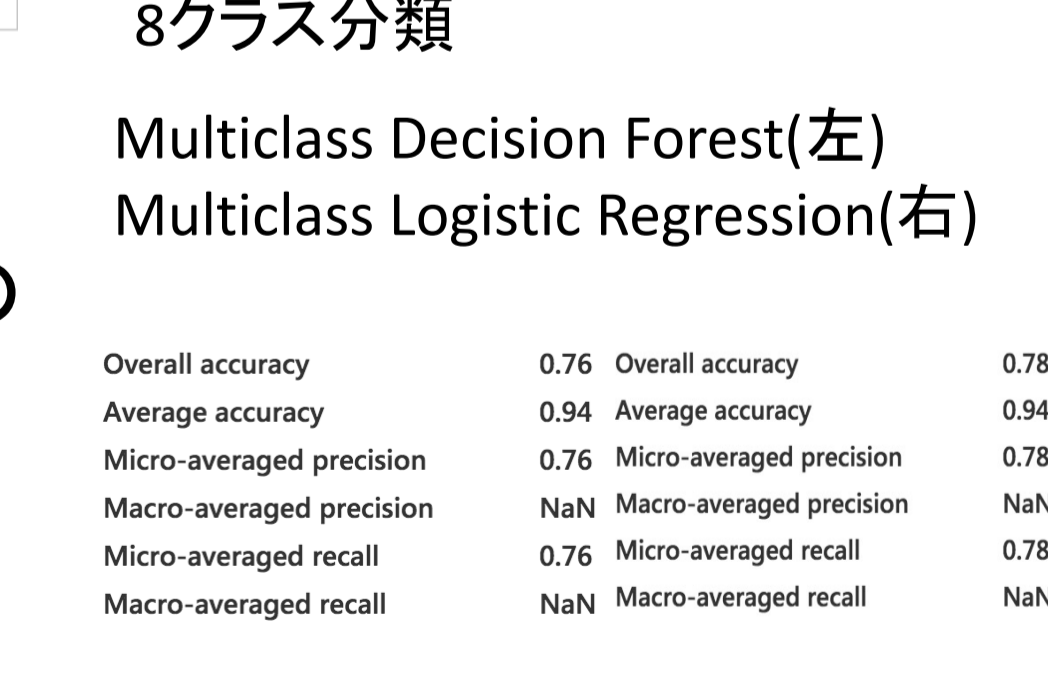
8クラス分類

Multiclass Decision Forest(左)
Multiclass Logistic Regression(右)

| Overall accuracy | 0.76 |
|---|---|
| Average accuracy | 0.94 |
| Micro-averaged precision | 0.76 |
| Macro-averaged precision | NaN |
| Micro-averaged recall | 0.76 |
| Macro-averaged recall | NaN |

| Overall accuracy | 0.78 |
|---|---|
| Average accuracy | 0.94 |
| Micro-averaged precision | 0.78 |
| Macro-averaged precision | NaN |
| Micro-averaged recall | 0.78 |
| Macro-averaged recall | NaN |